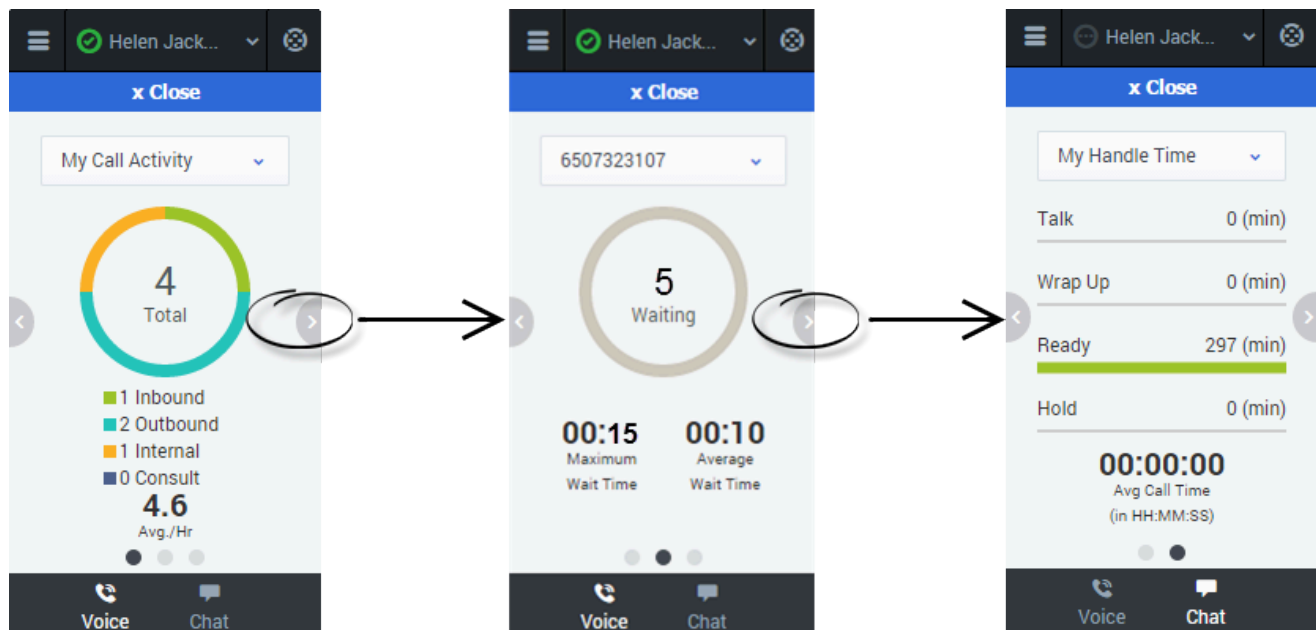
Helen Jack...

x Close

My Call Activity

4
Total

1 Inbound
2 Outbound
1 Internal
0 Consult

4.6
Avg./Hr

Voice
Chat

Helen Jack...

x Close

6507323107

5
Waiting

00:15
Maximum Wait Time

00:10
Average Wait Time

Voice
Chat

Helen Jack...

x Close

My Handle Time

| Talk | 0 (min) |
|---|---|
| Wrap Up | 0 (min) |
| Ready | 297 (min) |
| Hold | 0 (min) |

00:00:00
Avg Call Time
(in HH:MM:SS)

Voice
Chat